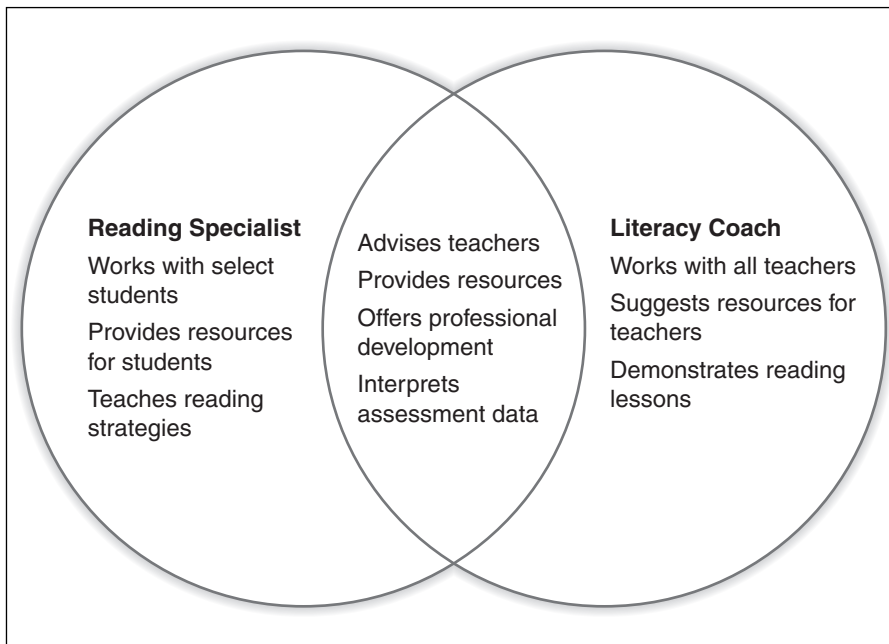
**Reading Specialist**

Works with select students

Provides resources for students

Teaches reading strategies

Advises teachers

Provides resources

Offers professional development

Interprets assessment data

**Literacy Coach**

Works with all teachers

Suggests resources for teachers

Demonstrates reading lessons